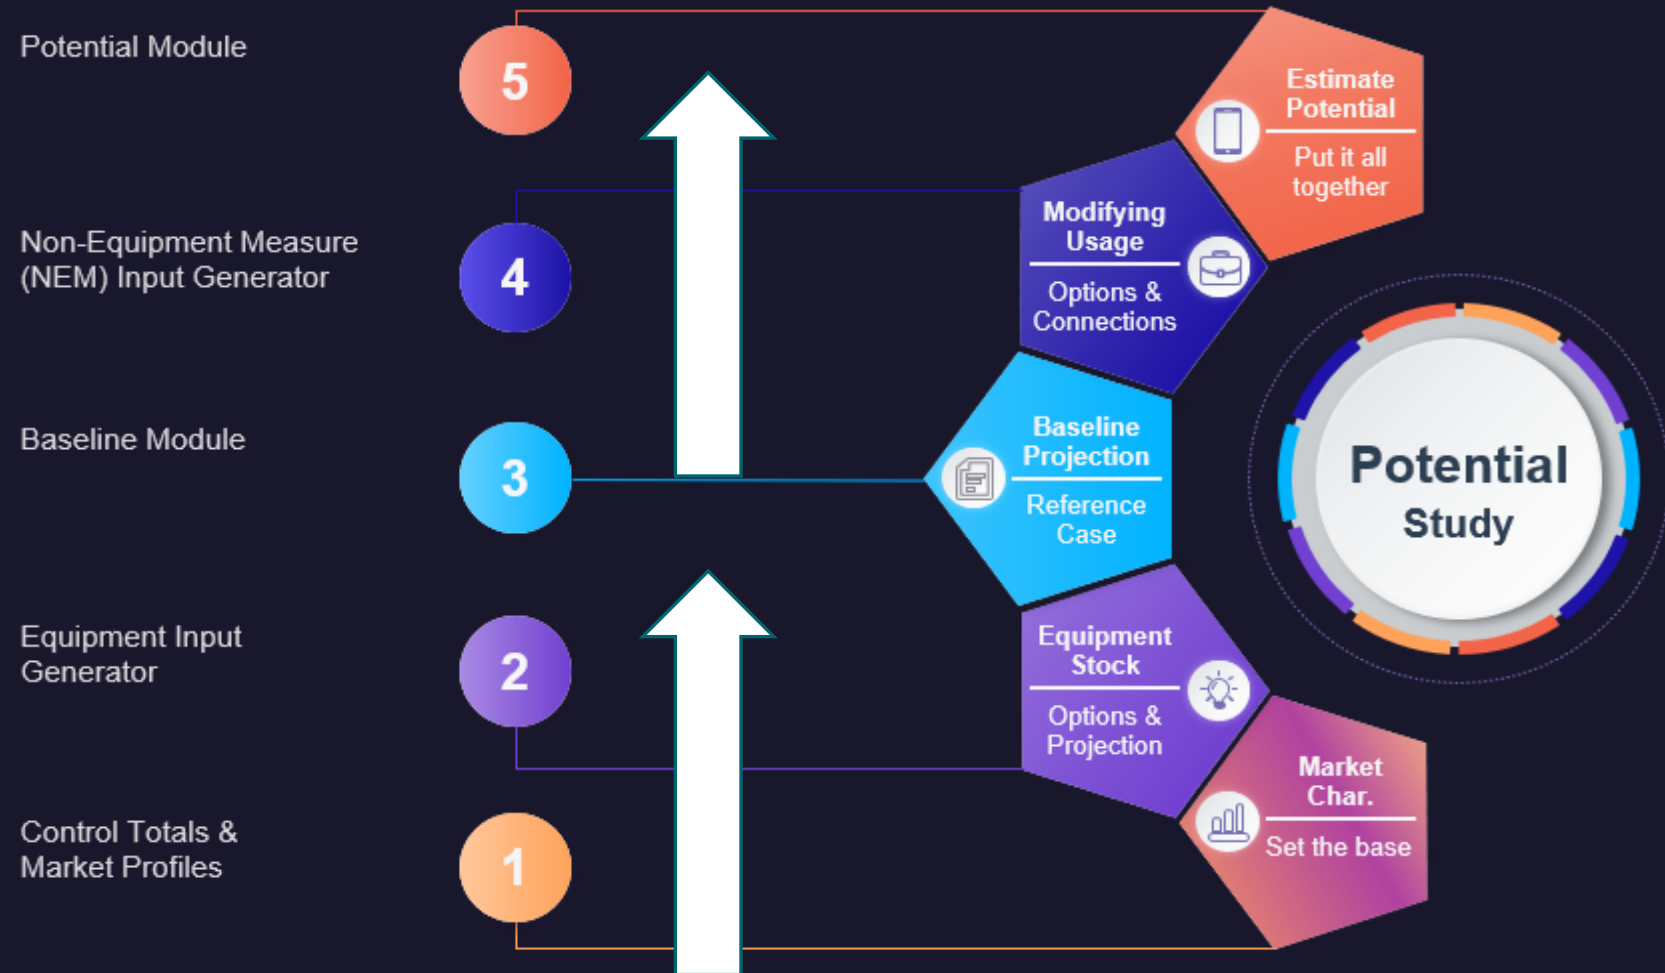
Potential Module

5

Non-Equipment Measure (NEM) Input Generator

4

Baseline Module

3

Equipment Input Generator

2

Control Totals & Market Profiles

1

Estimate Potential

Put it all together

Modifying Usage

Options & Connections

Baseline Projection

Reference Case

Equipment Stock

Options & Projection

Market Char.

Set the base

Potential Study